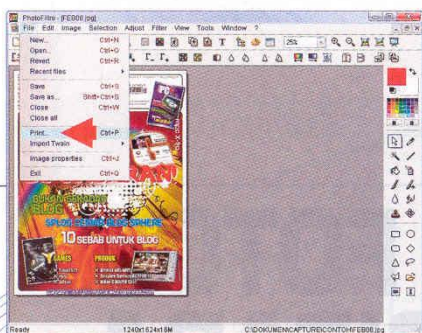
PhotoFiltre - [FEB08.jpg]

File Edit Image Selection Adjust Filter View Tools Window ?

New... Ctrl+N
Open... Ctrl+O
Revert Ctrl+R
Recent files
Save Ctrl+S
Save as... Shift+Ctrl+S
Close Ctrl+W
Close all
Print... Ctrl+P
Import Twain
Image properties Ctrl+J
Exit Ctrl+Q

25%

10 SEBAB UNTUK BLOG

GAMES

PRODUK

Ready 1240x1624x16M C:\DOKUMEN\CAPTURE\CONTOH\FEB08.jpg